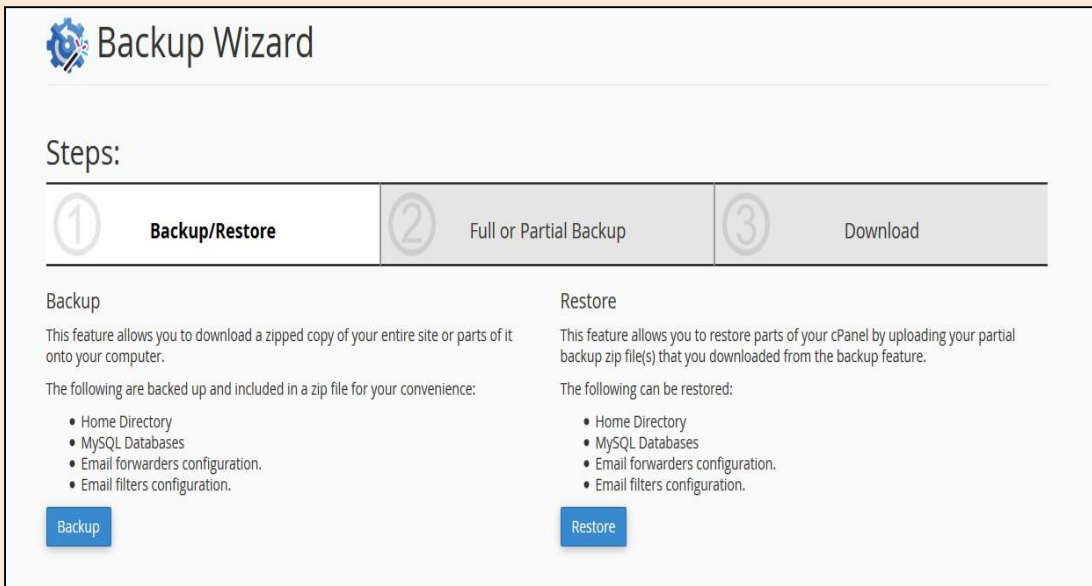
Backup Wizard

Steps:

1 Backup/Restore

2 Full or Partial Backup

3 Download

Backup

This feature allows you to download a zipped copy of your entire site or parts of it onto your computer.

The following are backed up and included in a zip file for your convenience:

- Home Directory
- MySQL Databases
- Email forwarders configuration.
- Email filters configuration.

Backup

Restore

This feature allows you to restore parts of your cPanel by uploading your partial backup zip file(s) that you downloaded from the backup feature.

The following can be restored:

- Home Directory
- MySQL Databases
- Email forwarders configuration.
- Email filters configuration.

Restore